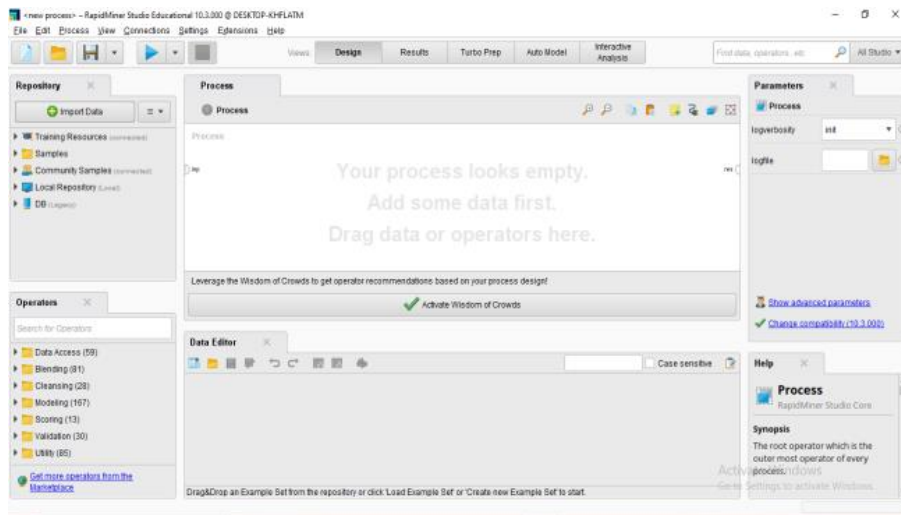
<new process> – RapidMiner Studio Educational 10.3.000 @ DESKTOP-KHFLATM

File Edit Process View Connections Settings Extensions Help

Views: Design Results Turbo Prep Auto Model Interactive Analysis

Find data, operators, etc. All Studio

Repository

Import Data

Training Resources (connected)
Samples
Community Samples (connected)
Local Repository (Local)
DB (Legacy)

Process

Process

Process

inp res

Your process looks empty.
Add some data first.
Drag data or operators here.

Leverage the Wisdom of Crowds to get operator recommendations based on your process design!

Activate Wisdom of Crowds

Parameters

Process

logverbosity init

logfile

Show advanced parameters

Change compatibility (10.3.000)

Operators

Search for Operators

Data Access (59)
Blending (81)
Cleansing (28)
Modeling (167)
Scoring (13)
Validation (30)
Utility (85)

Get more operators from the Marketplace

Data Editor

Case sensitive

Drag&Drop an Example Set from the repository or click 'Load Example Set' or 'Create new Example Set' to start.

Help

Process
RapidMiner Studio Core

Synopsis
The root operator which is the outer most operator of every process.

Activate Windows
Go to Settings to activate Windows.